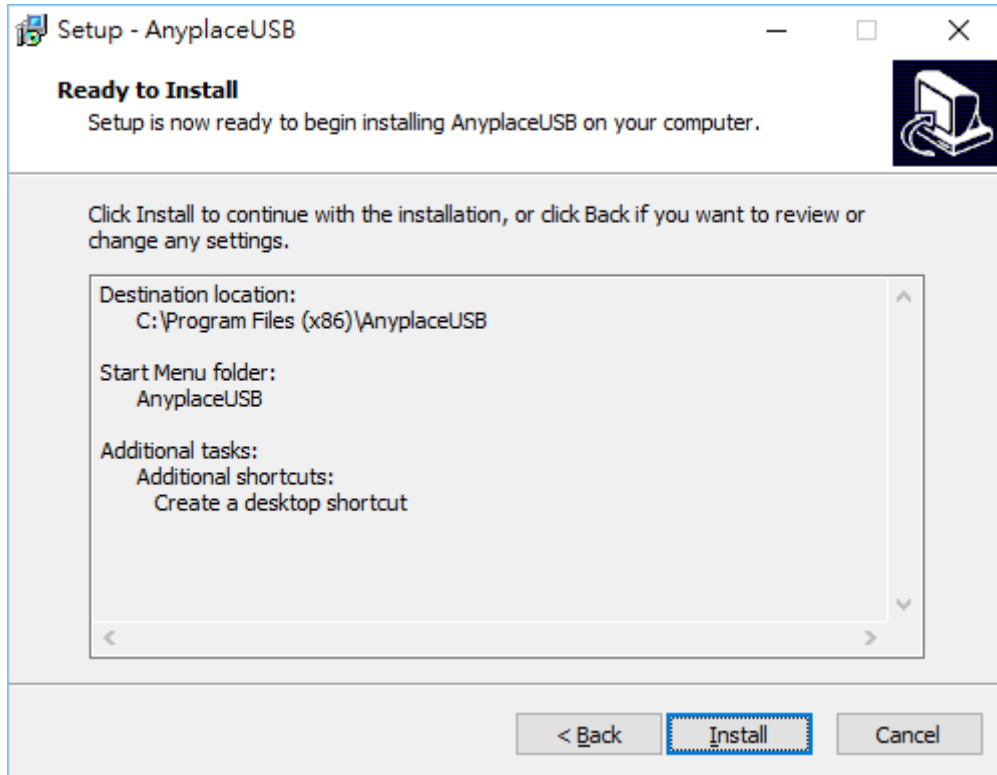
Setup - AnyplaceUSB

Ready to Install
Setup is now ready to begin installing AnyplaceUSB on your computer.

Click Install to continue with the installation, or click Back if you want to review or change any settings.

Destination location:
C:\Program Files (x86)\AnyplaceUSB

Start Menu folder:
AnyplaceUSB

Additional tasks:
Additional shortcuts:
Create a desktop shortcut

< Back
Install
Cancel